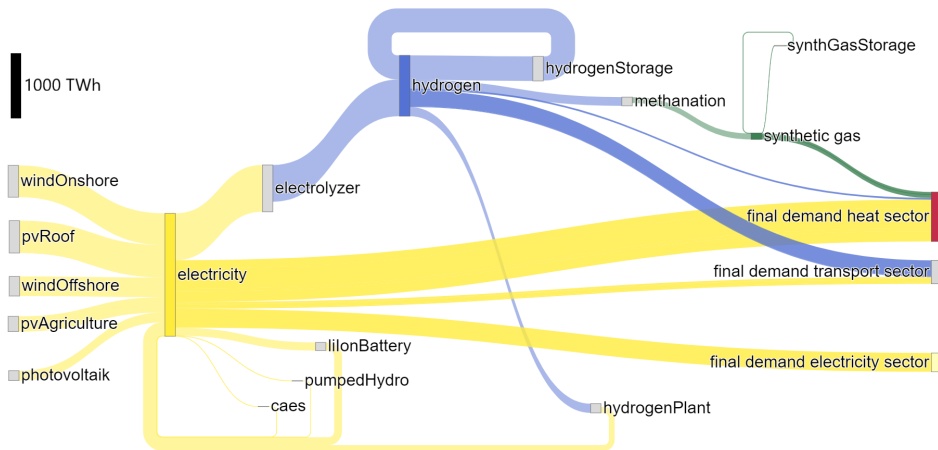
1000 TWh

hydrogen

hydrogenStorage

methanation

synthGasStorage

synthetic gas

windOnshore

electrolyzer

pvRoof

electricity

final demand heat sector

windOffshore

final demand transport sector

pvAgriculture

lilonBattery

photovoltaik

pumpedHydro

final demand electricity sector

caes

hydrogenPlant